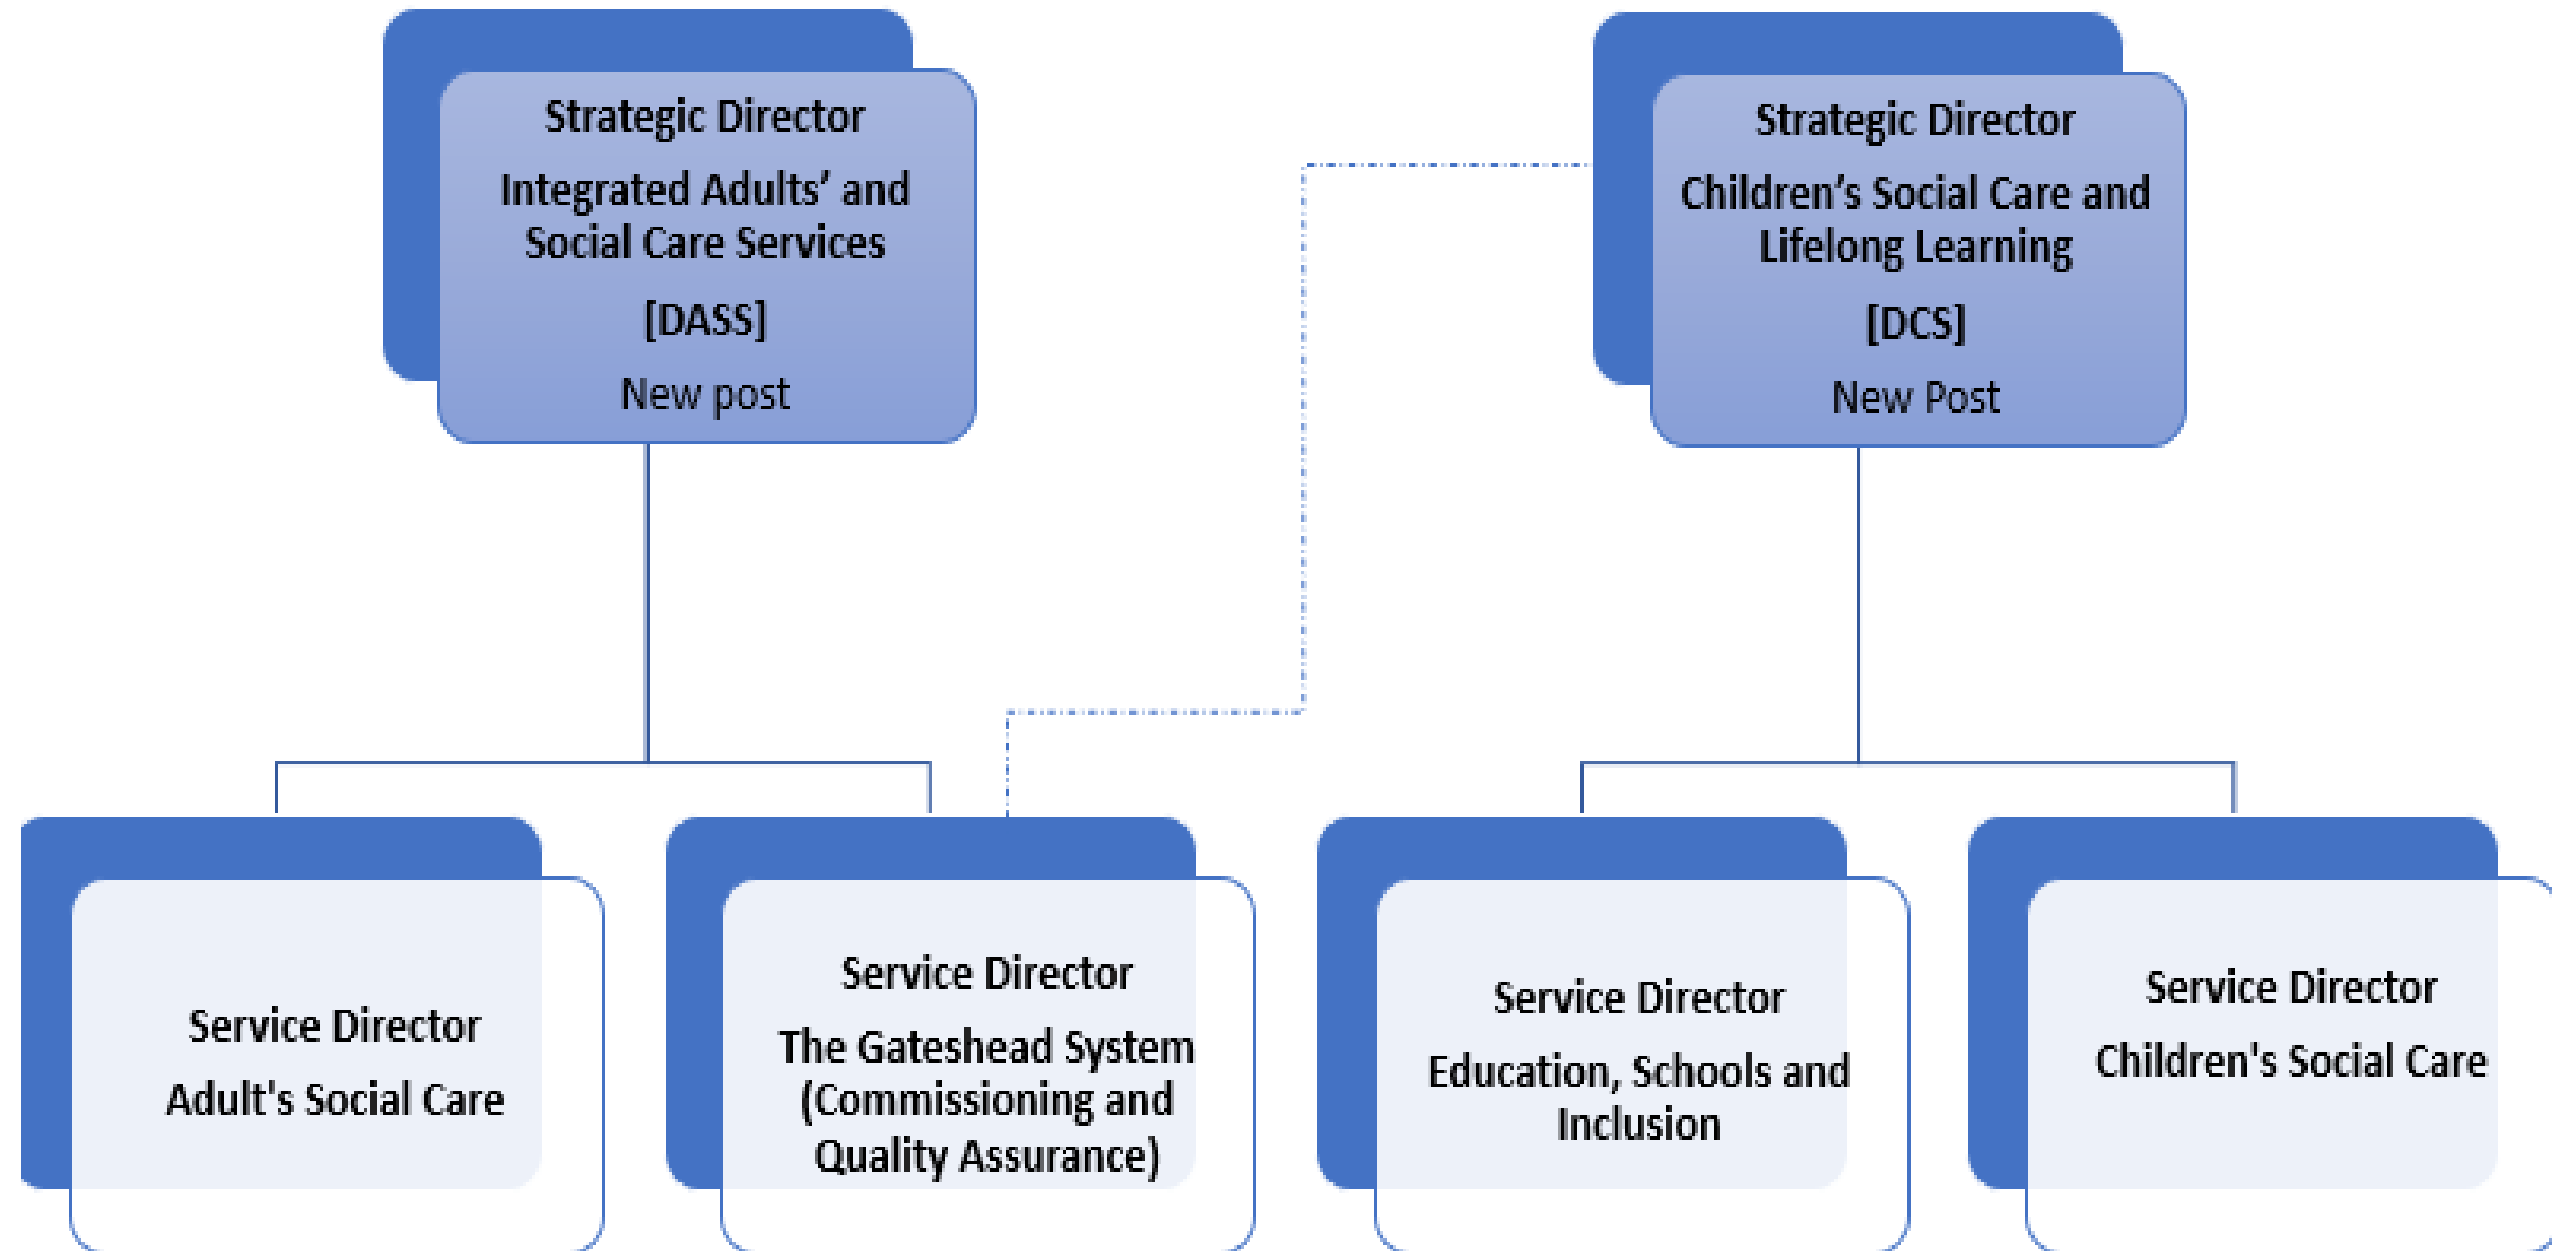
Strategic Director

Integrated Adults' and Social Care Services

[DASS]

New post

Strategic Director

Children's Social Care and Lifelong Learning

[DCS]

New Post

Service Director

Adult's Social Care

Service Director

The Gateshead System (Commissioning and Quality Assurance)

Service Director

Education, Schools and Inclusion

Service Director

Children's Social Care